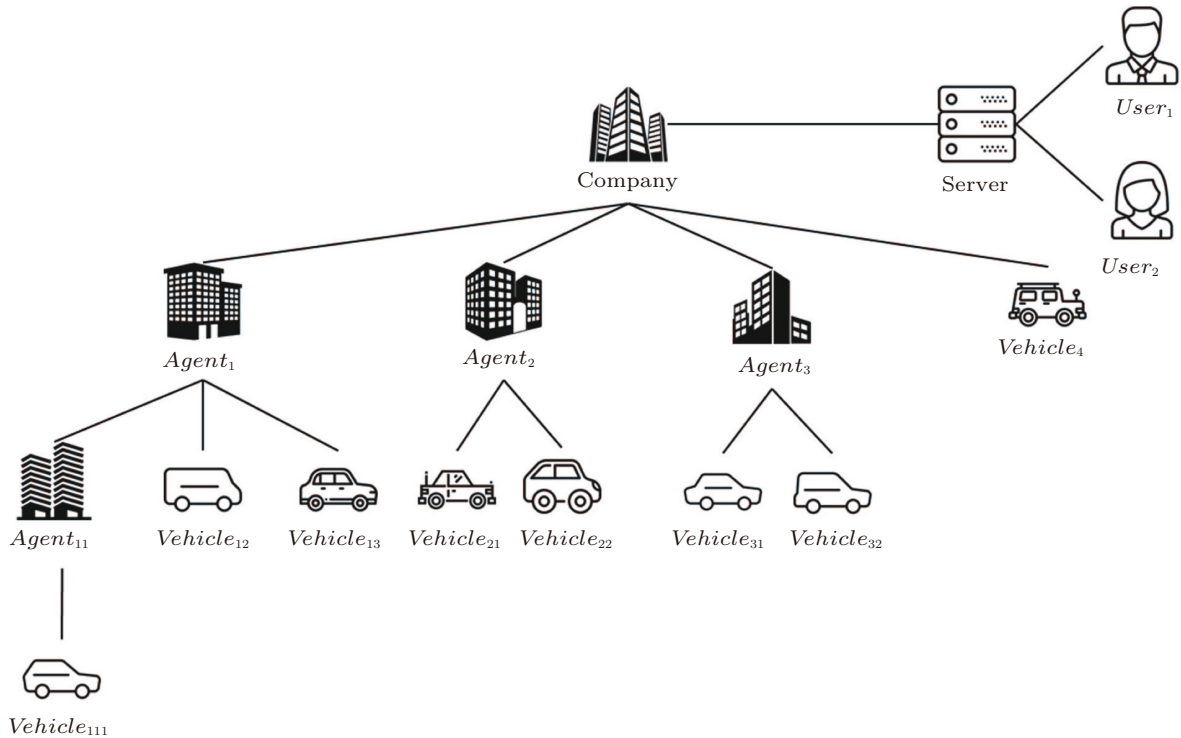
$User_1$

Company

Server

$User_2$

$Agent_1$

$Agent_2$

$Agent_3$

$Vehicle_4$

$Agent_{11}$

$Vehicle_{12}$

$Vehicle_{13}$

$Vehicle_{21}$

$Vehicle_{22}$

$Vehicle_{31}$

$Vehicle_{32}$

$Vehicle_{111}$